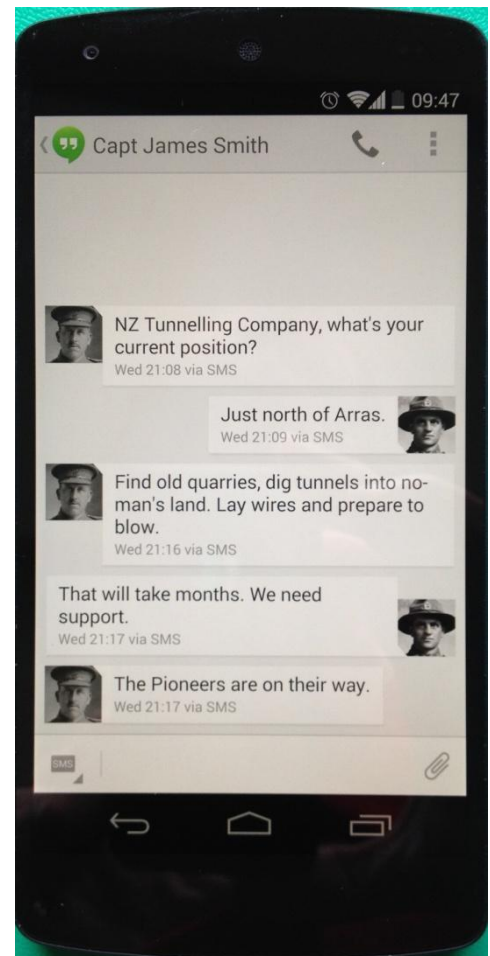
09:47

Capt James Smith

NZ Tunnelling Company, what's your current position?
Wed 21:08 via SMS

Just north of Arras.
Wed 21:09 via SMS

Find old quarries, dig tunnels into no-man's land. Lay wires and prepare to blow.
Wed 21:16 via SMS

That will take months. We need support.
Wed 21:17 via SMS

The Pioneers are on their way.
Wed 21:17 via SMS

SMS